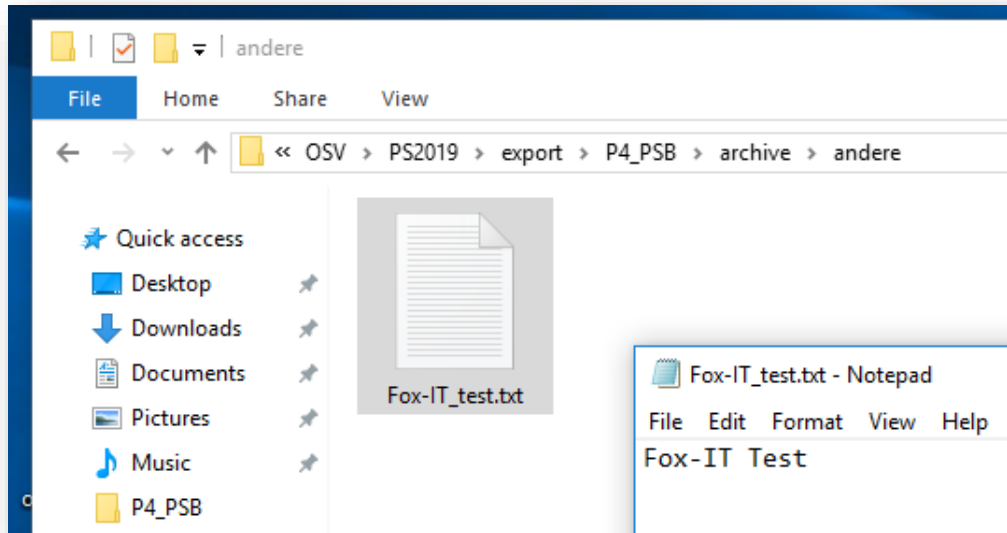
andere

File Home Share View

« OSV › PS2019 › export › P4_PSB › archive › andere

Quick access
Desktop
Downloads
Documents
Pictures
Music
P4_PSB

Fox-IT_test.txt

Fox-IT_test.txt - Notepad
File Edit Format View Help
Fox-IT Test